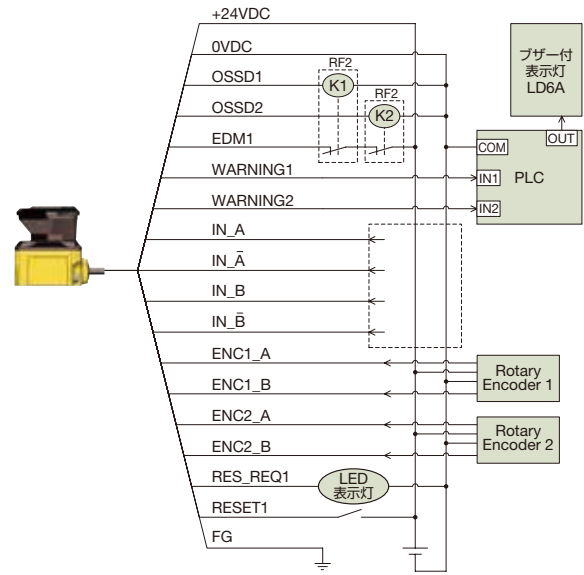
+24VDC
0VDC
OSSD1
RF2
K1
OSSD2
RF2
K2
EDM1
WARNING1
WARNING2
IN_A
IN_$\bar{A}$
IN_B
IN_$\bar{B}$
ENC1_A
ENC1_B
ENC2_A
ENC2_B
RES_REQ1
LED 表示灯
RESET1
FG
ブザー付 表示灯 LD6A
OUT
COM
IN1
PLC
IN2
Rotary Encoder 1
Rotary Encoder 2